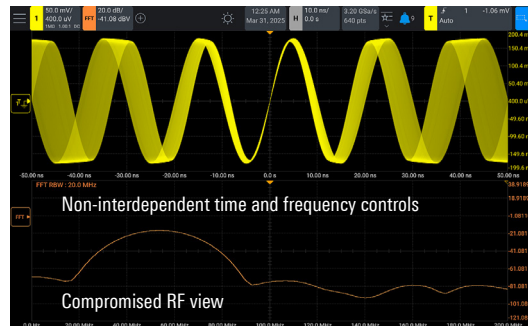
1 50.0 mV/ 400.0 uV 1MΩ 1.00:1 20
FFT 20.0 dB/ -41.08 dBV
12:25 AM Mar 31, 2025
H 10.0 ns/ 0.0 s
3.20 GSa/s 640 pts
9
T 1 -1.06 mV Auto

200.4 n
150.4 n
100.4 n
50.40 n
400.0 u
-49.60 n
-99.60 n
-149.6 n
-199.6 n

-50.00 ns -40.00 ns -30.00 ns -20.00 ns -10.00 ns 0.0 s 10.00 ns 20.00 ns 30.00 ns 40.00 ns 50.00 ns

FFT RBW : 20.0 MHz
38.9181
18.9181
-1.0819
-21.081
-41.081
-61.081
-81.081
-101.08
-121.08

Non-interdependent time and frequency controls

Compromised RF view

0.0 Hz 20.00 MHz 40.00 MHz 60.00 MHz 80.00 MHz 100.0 MHz 120.0 MHz 140.0 MHz 160.0 MHz 180.0 MHz 200.0 MHz